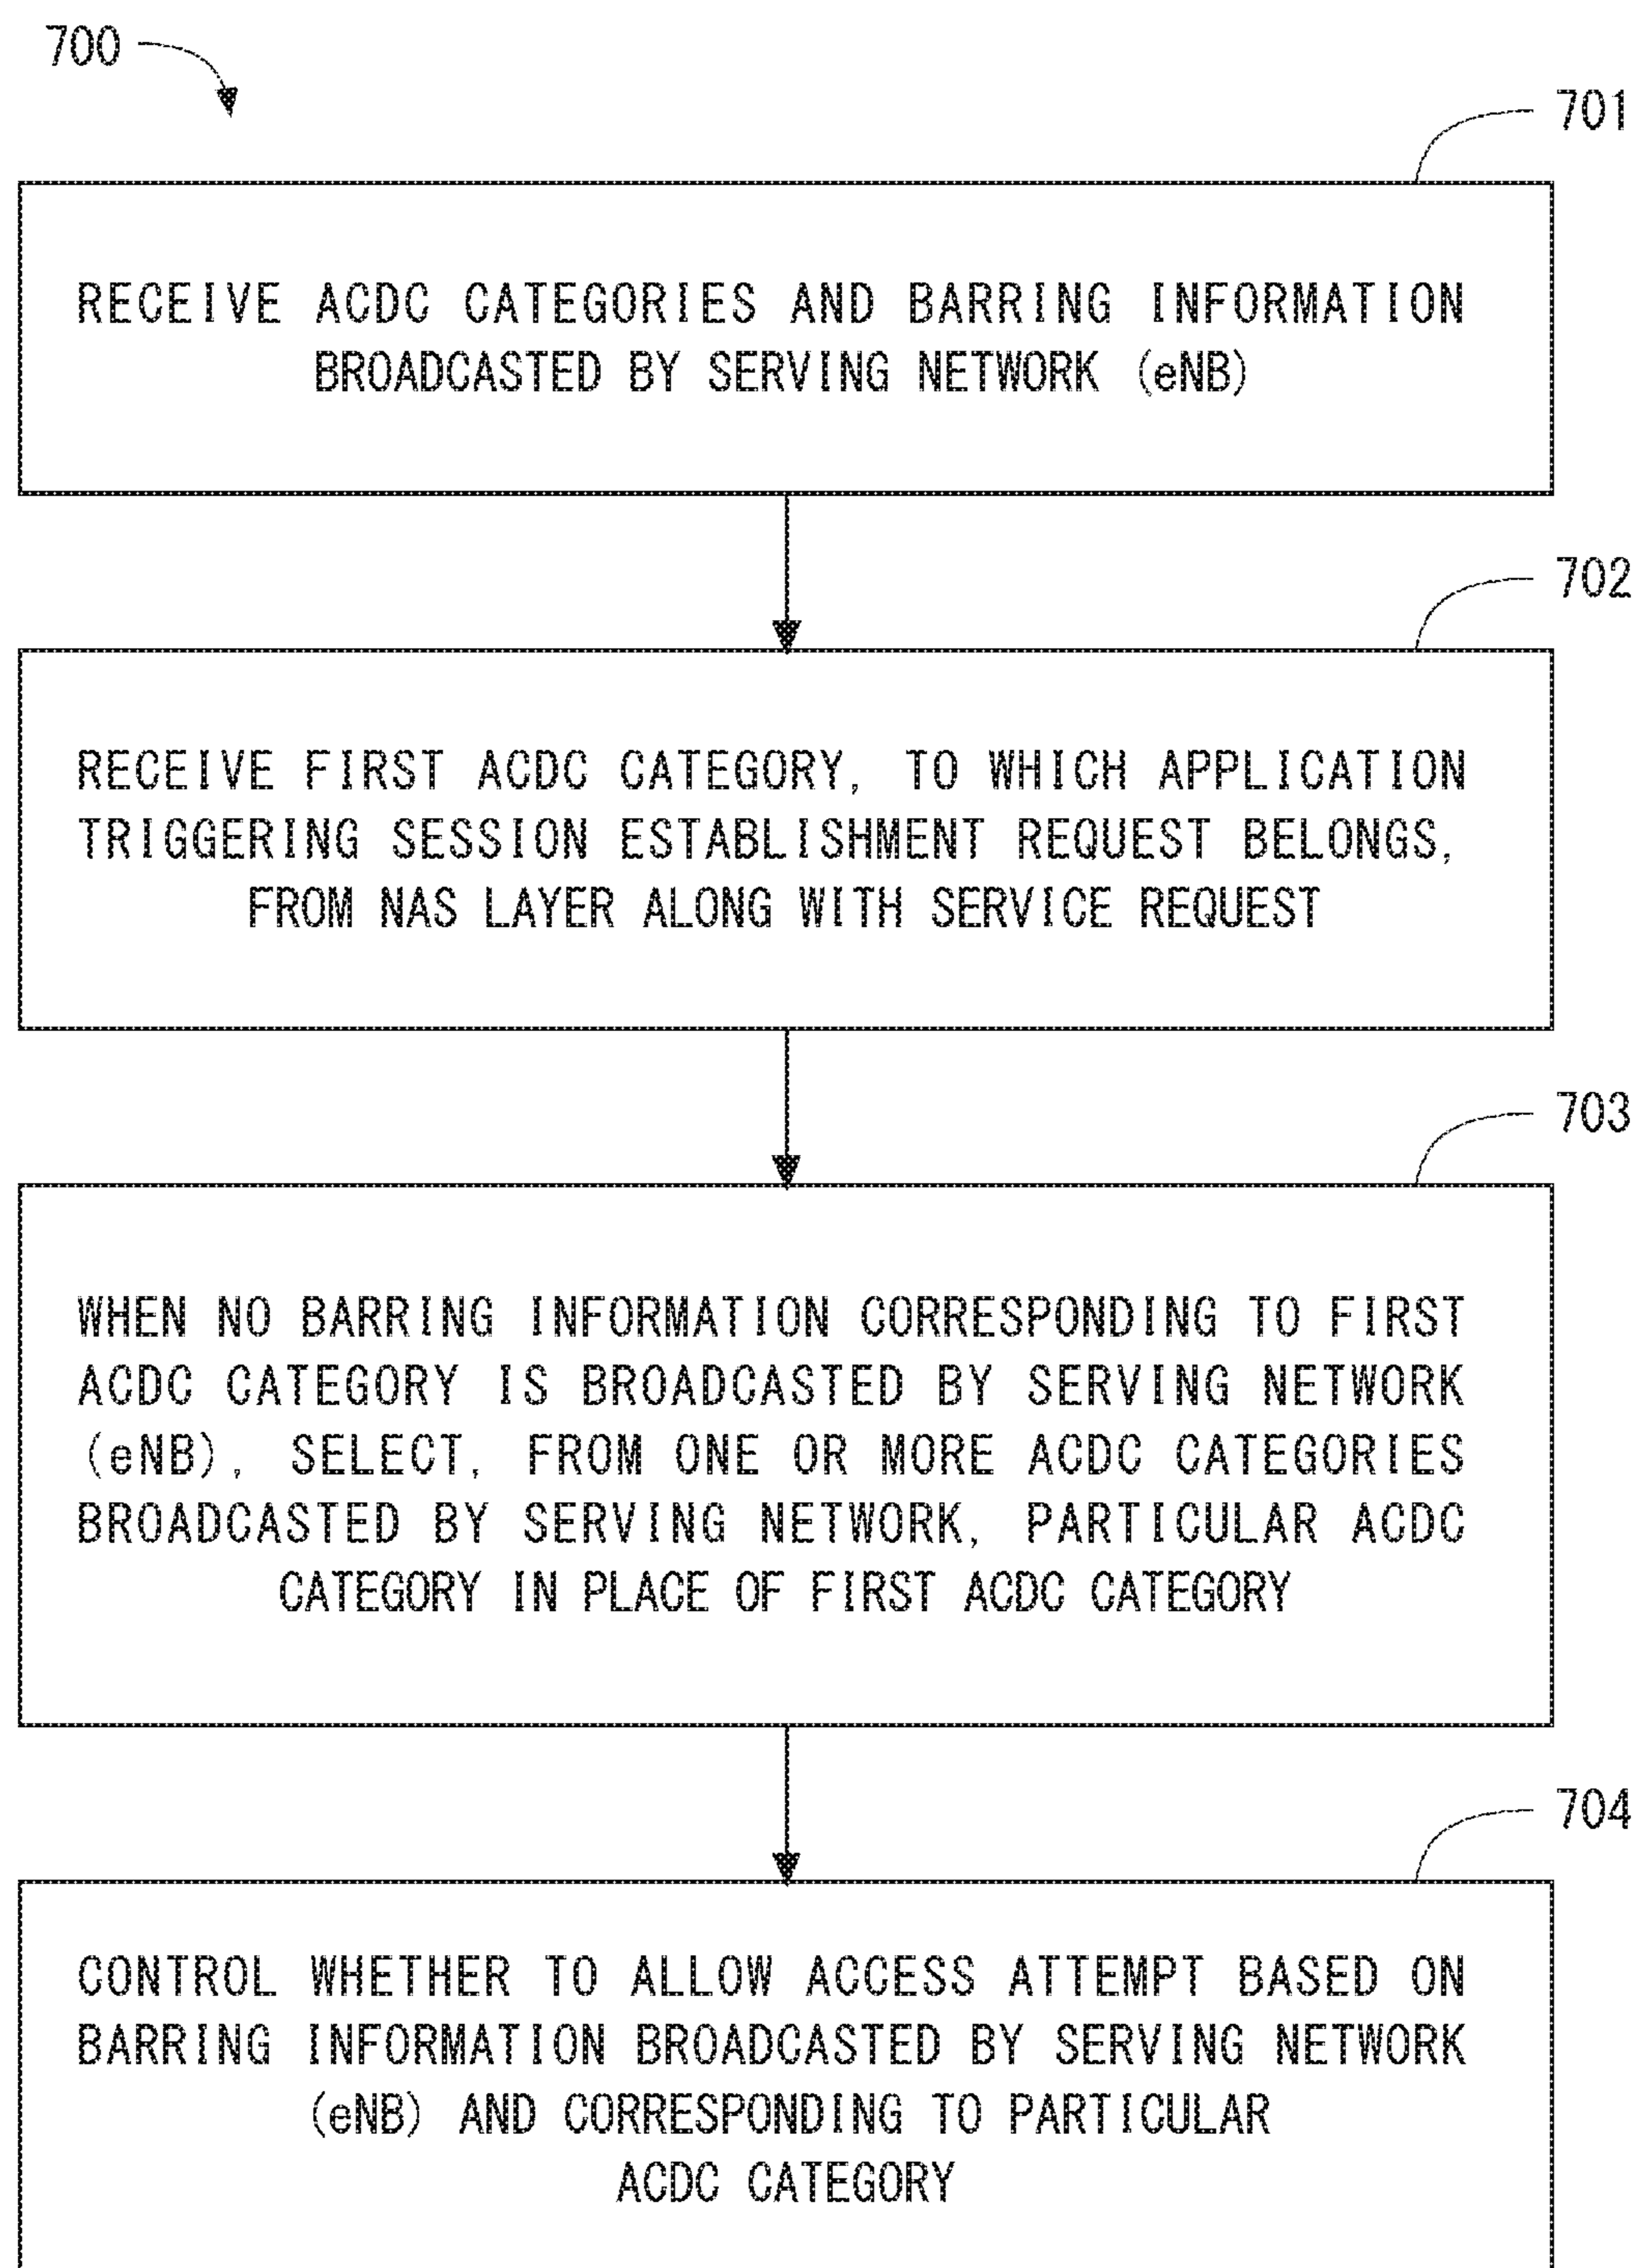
700

701

RECEIVE ACDC CATEGORIES AND BARRING INFORMATION BROADCASTED BY SERVING NETWORK (eNB)

702

RECEIVE FIRST ACDC CATEGORY, TO WHICH APPLICATION TRIGGERING SESSION ESTABLISHMENT REQUEST BELONGS, FROM NAS LAYER ALONG WITH SERVICE REQUEST

703

WHEN NO BARRING INFORMATION CORRESPONDING TO FIRST ACDC CATEGORY IS BROADCASTED BY SERVING NETWORK (eNB), SELECT, FROM ONE OR MORE ACDC CATEGORIES BROADCASTED BY SERVING NETWORK, PARTICULAR ACDC CATEGORY IN PLACE OF FIRST ACDC CATEGORY

704

CONTROL WHETHER TO ALLOW ACCESS ATTEMPT BASED ON BARRING INFORMATION BROADCASTED BY SERVING NETWORK (eNB) AND CORRESPONDING TO PARTICULAR ACDC CATEGORY